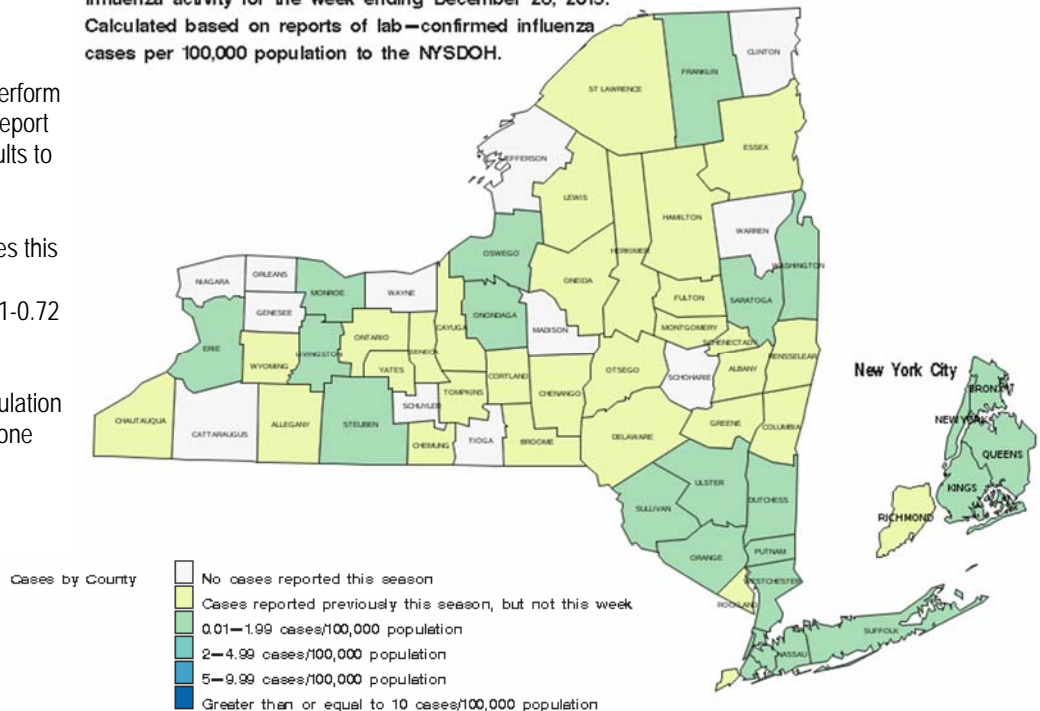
influenza activity for the week ending December 26, 2015. Calculated based on reports of lab—confirmed influenza cases per 100,000 population to the NYSDOH.

erform
eport
ults to

es this

1-0.72

ulation
one

CLINTON
FRANKLIN
ST LAWRENCE
ESSEX
JEFFERSON
LEWIS
HAMILTON
WARREN
HERKIMER
OSWEGO
ONEIDA
WASHINGTON
NIAGARA
ORLEANS
MONROE
WAYNE
FULTON
SARATOGA
GENESEE
ONONDAGA
MADISON
MONTGOMERY
ERIE
WYOMING
LIVINGSTON
ONTARIO
CAYUGA
SENECA
YATES
CORTLAND
OTSEGO
SCHOHARIE
SCHENECTADY
ALBANY
RENSSELAER
TOMPKINS
CHENANGO
CHAUTAUQUA
CATTARAUGUS
ALLEGANY
STEUBEN
SCHUYLER
CHEMUNG
TIOGA
BROOME
DELAWARE
GREENE
COLUMBIA
ULSTER
SULLIVAN
DUTCHESS
ORANGE
PUTNAM
WESTCHESTER
ROCKLAND
SUFFOLK
NASSAU

New York City
BRONX
NEW YORK
QUEENS
KINGS
RICHMOND

Cases by County
No cases reported this season
Cases reported previously this season, but not this week
0.01—1.99 cases/100,000 population
2—4.99 cases/100,000 population
5—9.99 cases/100,000 population
Greater than or equal to 10 cases/100,000 population